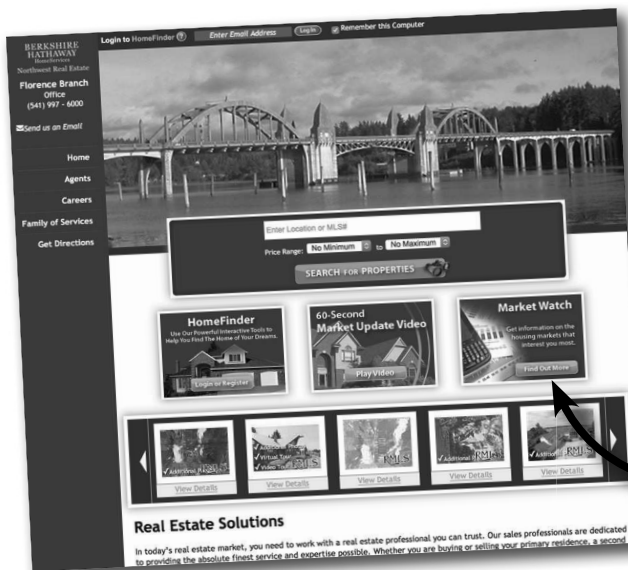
BERKSHIRE HATHAWAY
HomeServices
Northwest Real Estate

Login to HomeFinder ? Enter Email Address Log In Remember this Computer

Florence Branch
Office
(541) 997 - 6000

Send us an Email

Home
Agents
Careers
Family of Services
Get Directions

Enter Location or MLS#
Price Range: No Minimum to No Maximum
SEARCH FOR PROPERTIES

HomeFinder
Use Our Powerful Interactive Tools to Help You Find The Home of Your Dreams.
Login or Register

60-Second
Market Update Video
Play Video

Market Watch
Get information on the housing markets that interest you most.
Find Out More

Additional Photos
RMLS
View Details

Additional Photos
Virtual Tour
Video Tour
RMLS
View Details

RMLS
View Details

Additional
RMLS
View Details

Additional
RMLS
View Details

Real Estate Solutions

In today's real estate market, you need to work with a real estate professional you can trust. Our sales professionals are dedicated to providing the absolute finest service and expertise possible. Whether you are buying or selling your primary residence, a second